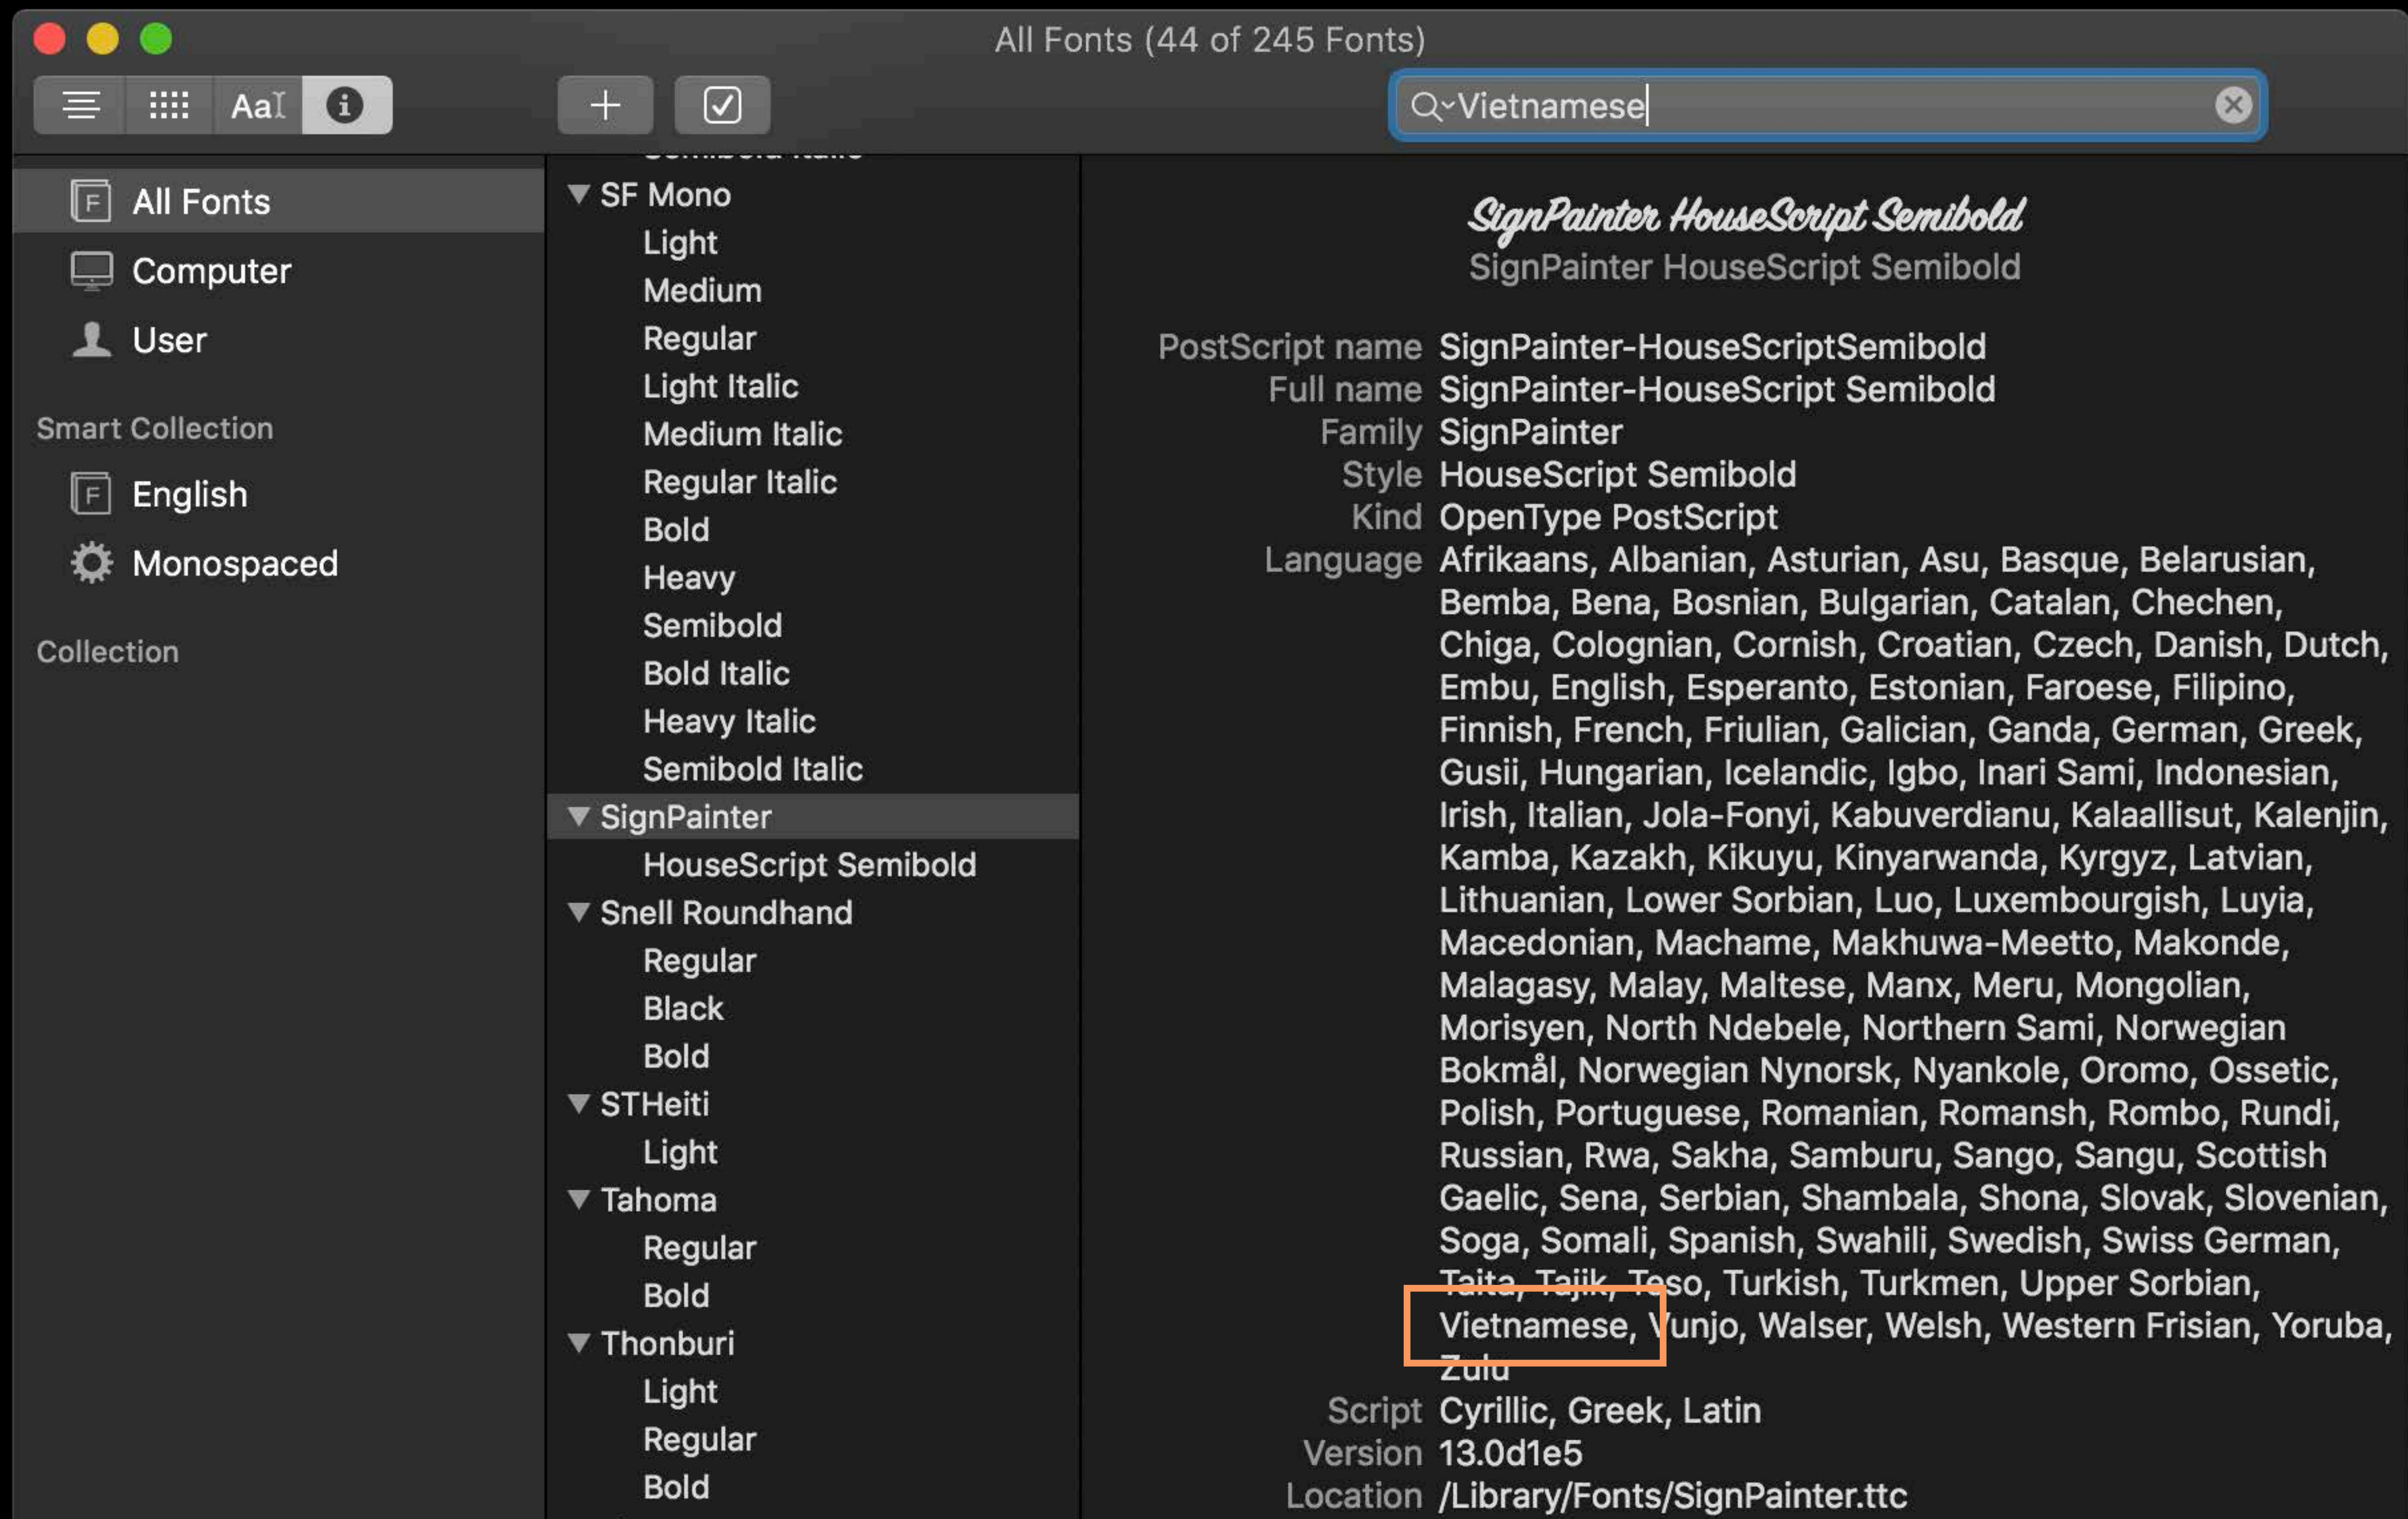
All Fonts (44 of 245 Fonts)

AaI

Vietnamese

All Fonts
Computer
User

Smart Collection
English
Monospaced

Collection

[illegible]
SF Mono
Light
Medium
Regular
Light Italic
Medium Italic
Regular Italic
Bold
Heavy
Semibold
Bold Italic
Heavy Italic
Semibold Italic
SignPainter
HouseScript Semibold
Snell Roundhand
Regular
Black
Bold
STHeiti
Light
Tahoma
Regular
Bold
Thonburi
Light
Regular
Bold

SignPainter HouseScript Semibold
SignPainter HouseScript Semibold

PostScript name SignPainter-HouseScriptSemibold
Full name SignPainter-HouseScript Semibold
Family SignPainter
Style HouseScript Semibold
Kind OpenType PostScript
Language Afrikaans, Albanian, Asturian, Asu, Basque, Belarusian, Bemba, Bena, Bosnian, Bulgarian, Catalan, Chechen, Chiga, Colognian, Cornish, Croatian, Czech, Danish, Dutch, Embu, English, Esperanto, Estonian, Faroese, Filipino, Finnish, French, Friulian, Galician, Ganda, German, Greek, Gusii, Hungarian, Icelandic, Igbo, Inari Sami, Indonesian, Irish, Italian, Jola-Fonyi, Kabuverdianu, Kalaallisut, Kalenjin, Kamba, Kazakh, Kikuyu, Kinyarwanda, Kyrgyz, Latvian, Lithuanian, Lower Sorbian, Luo, Luxembourgish, Luyia, Macedonian, Machame, Makhuwa-Meetto, Makonde, Malagasy, Malay, Maltese, Manx, Meru, Mongolian, Morisyen, North Ndebele, Northern Sami, Norwegian Bokmål, Norwegian Nynorsk, Nyankole, Oromo, Ossetic, Polish, Portuguese, Romanian, Romansh, Rombo, Rundi, Russian, Rwa, Sakha, Samburu, Sango, Sangu, Scottish Gaelic, Sena, Serbian, Shambala, Shona, Slovak, Slovenian, Soga, Somali, Spanish, Swahili, Swedish, Swiss German, Taita, Tajik, Teso, Turkish, Turkmen, Upper Sorbian, Vietnamese, Vunjo, Walser, Welsh, Western Frisian, Yoruba, Zulu
Script Cyrillic, Greek, Latin
Version 13.0d1e5
Location /Library/Fonts/SignPainter.ttc